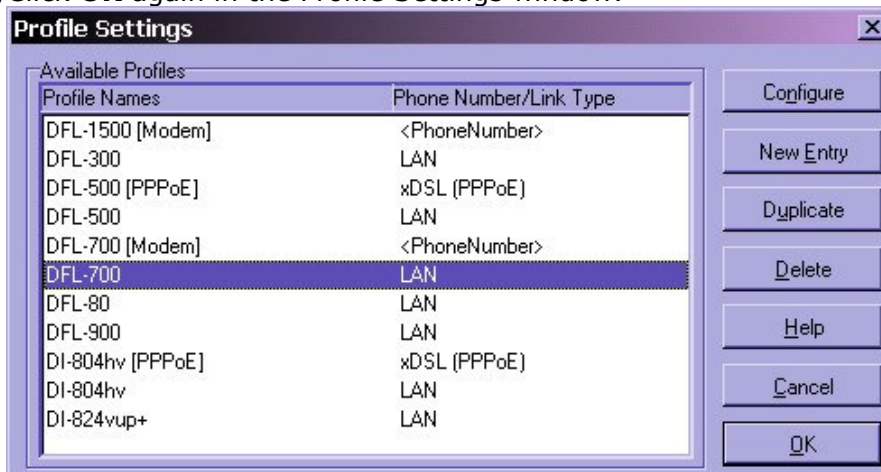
Click OK again in the Profile Settings window.

Profile Settings

Available Profiles

| Profile Names | Phone Number/Link Type |
|---|---|
| DFL-1500 [Modem] | <PhoneNumber> |
| DFL-300 | LAN |
| DFL-500 [PPPoE] | xDSL (PPPoE) |
| DFL-500 | LAN |
| DFL-700 [Modem] | <PhoneNumber> |
| DFL-700 | LAN |
| DFL-80 | LAN |
| DFL-900 | LAN |
| DI-804hv [PPPoE] | xDSL (PPPoE) |
| DI-804hv | LAN |
| DI-824vup+ | LAN |

Configure
New Entry
Duplicate
Delete
Help
Cancel
OK